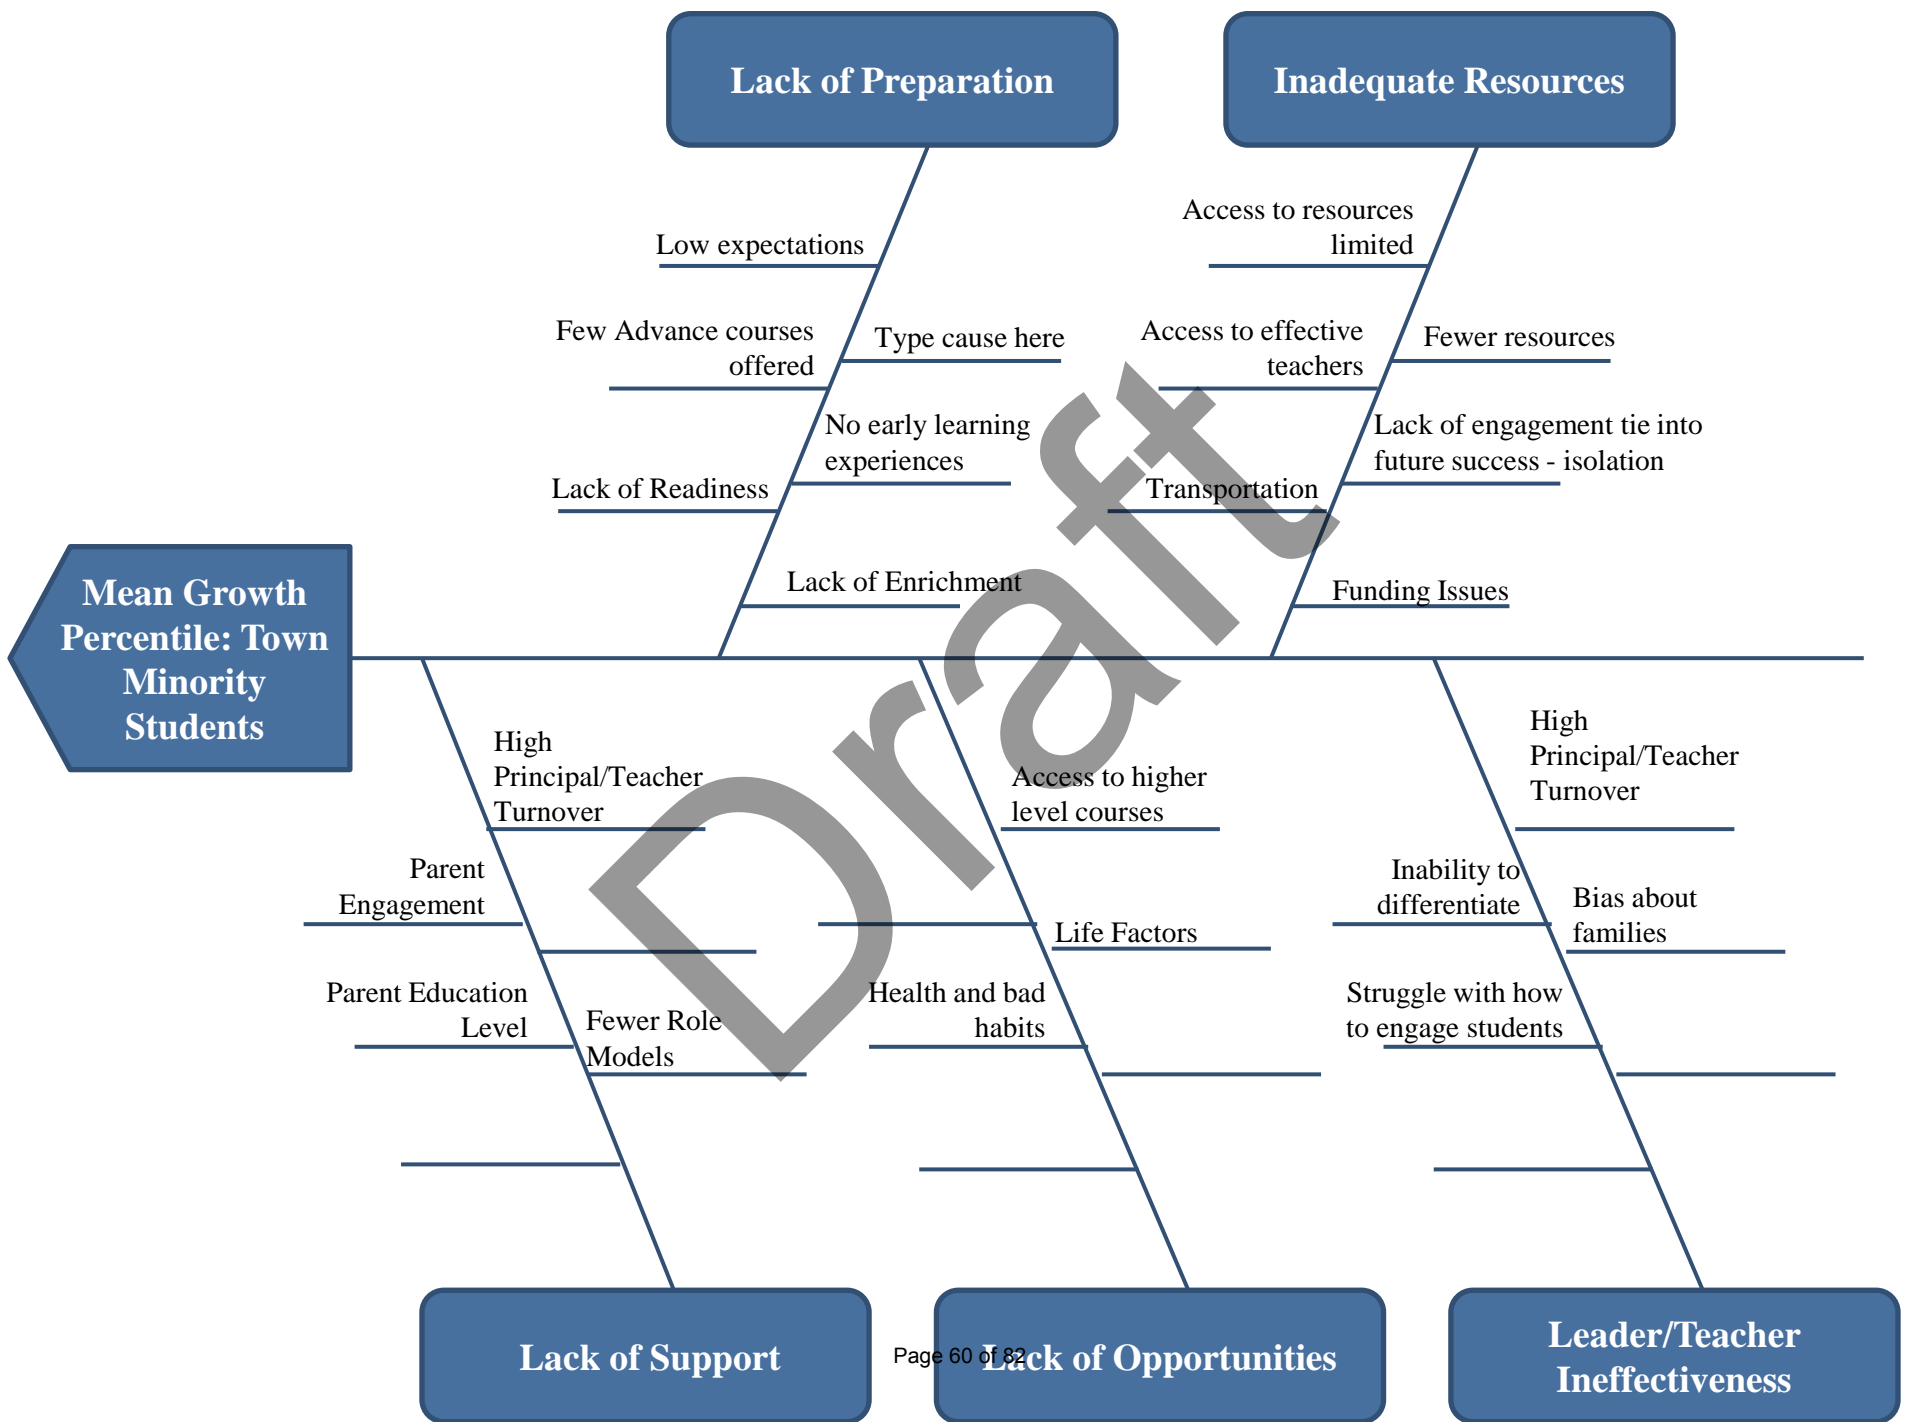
Lack of Preparation

Inadequate Resources

Low expectations

Few Advance courses offered

Type cause here

No early learning experiences

Lack of Readiness

Lack of Enrichment

Access to resources limited

Access to effective teachers

Fewer resources

Lack of engagement tie into future success - isolation

Transportation

Funding Issues

Mean Growth Percentile: Town Minority Students

Draft

High Principal/Teacher Turnover

Parent Engagement

Parent Education Level

Fewer Role Models

Access to higher level courses

Life Factors

Health and bad habits

High Principal/Teacher Turnover

Inability to differentiate

Bias about families

Struggle with how to engage students

Lack of Support

Page 60 of 82

Lack of Opportunities

Leader/Teacher Ineffectiveness